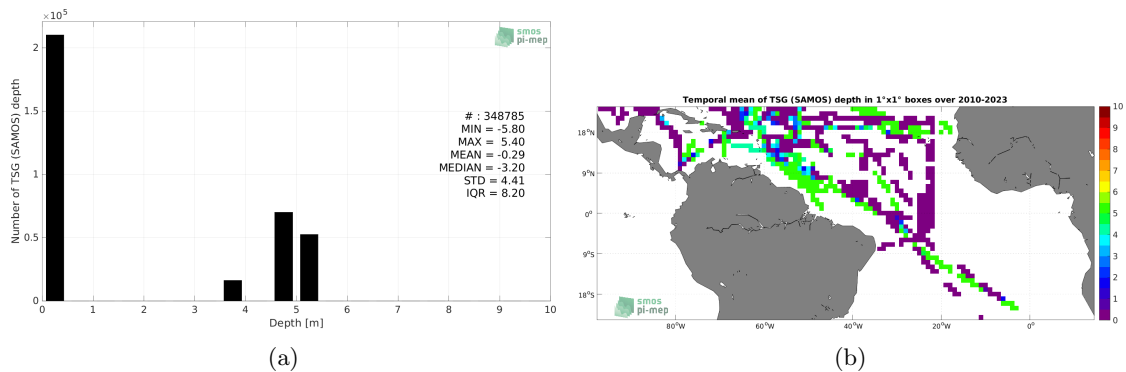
$\times 10^5$

2

1.5

1

0.5

0

Number of TSG (SAMOS) depth

0 1 2 3 4 5 6 7 8 9 10

Depth [m]

smos pi-mep

# : 348785
MIN = -5.80
MAX = 5.40
MEAN = -0.29
MEDIAN = -3.20
STD = 4.41
IQR = 8.20

(a)

Temporal mean of TSG (SAMOS) depth in 1°x1° boxes over 2010-2023

18°N

9°N

0°

9°S

18°S

80°W 60°W 40°W 20°W 0°

smos pi-mep

10
9
8
7
6
5
4
3
2
1
0

(b)